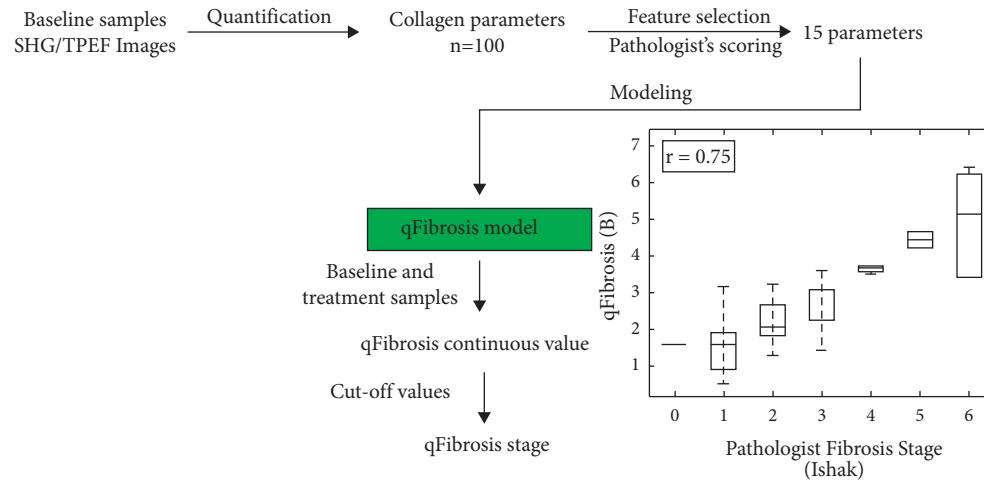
Baseline samples SHG/TPEF Images

Quantification

Collagen parameters n=100

Feature selection

Pathologist's scoring

15 parameters

Modeling

qFibrosis model

Baseline and treatment samples

qFibrosis continuous value

Cut-off values

qFibrosis stage

r = 0.75

7
6
5
4
3
2
1

qFibrosis (B)

0 1 2 3 4 5 6

Pathologist Fibrosis Stage (Ishak)